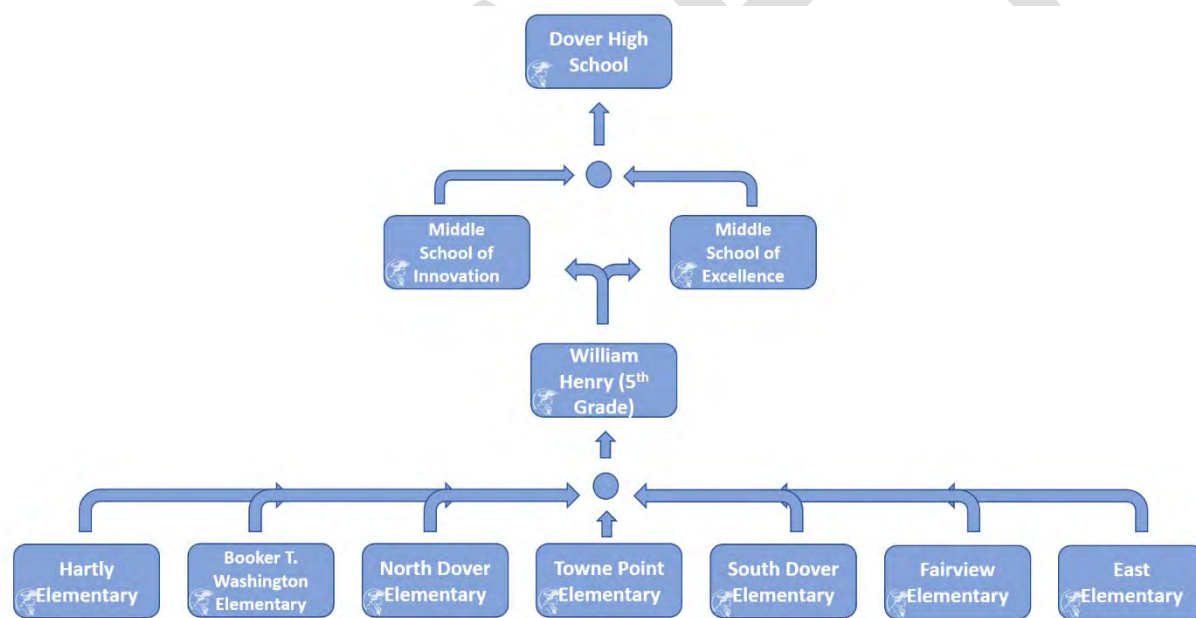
Dover High School

Middle School of Innovation

Middle School of Excellence

William Henry ($5^{th}$ Grade)

Hartly Elementary

Booker T. Washington Elementary

North Dover Elementary

Towne Point Elementary

South Dover Elementary

Fairview Elementary

East Elementary